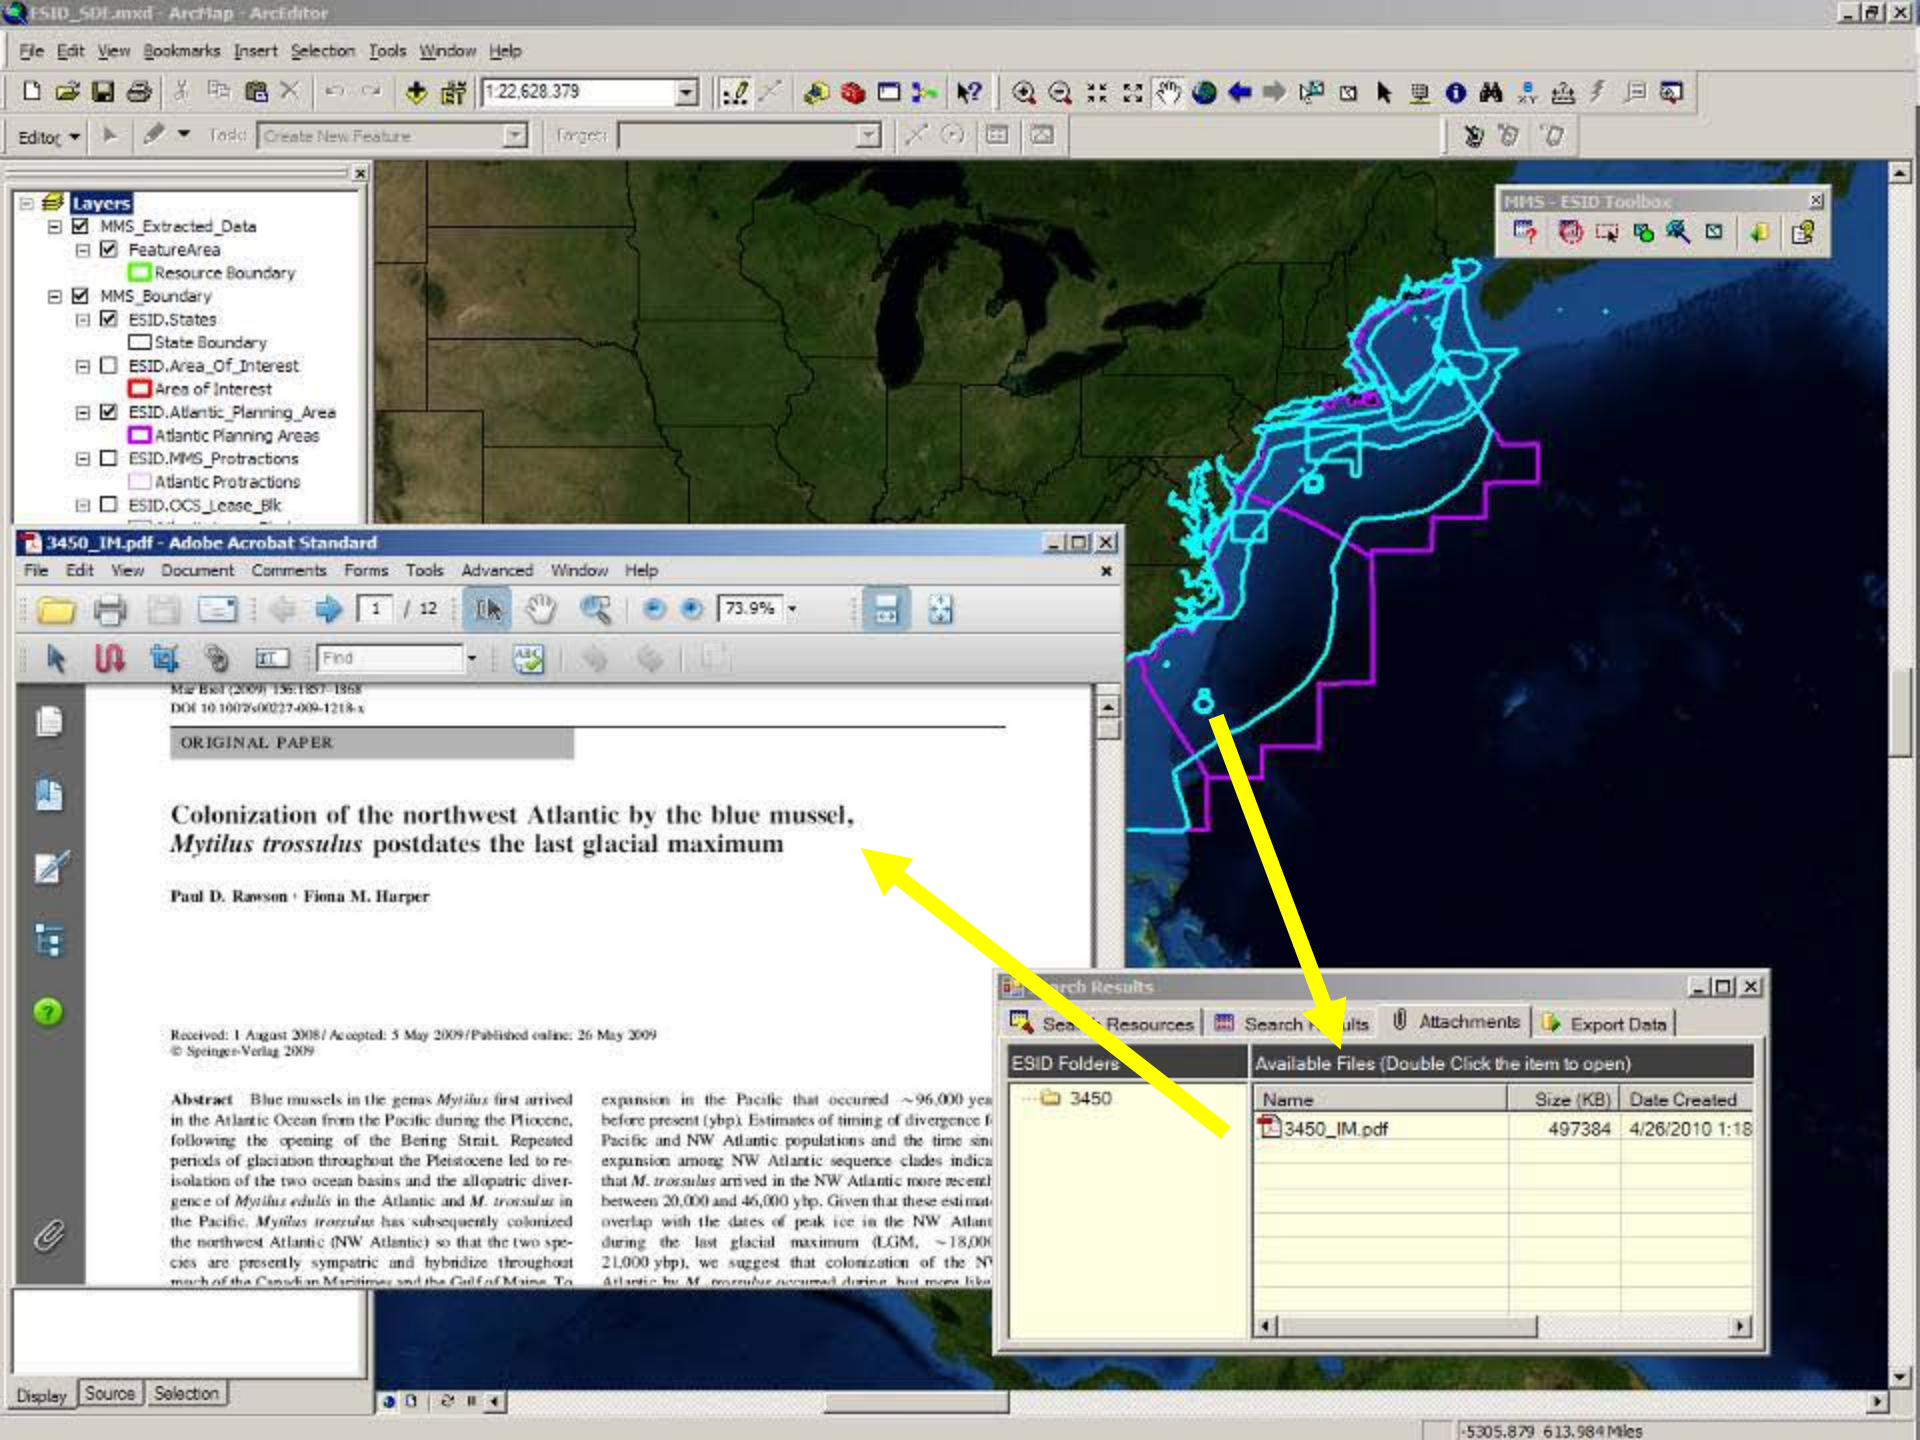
ESID_SDE.mxd - ArcMap - ArcEditor

File Edit View Bookmarks Insert Selection Tools Window Help

1:22,628,379

Editor Task: Create New Feature Target:

Layers
MMS_Extracted_Data
FeatureArea
Resource Boundary
MMS_Boundary
ESID.States
State Boundary
ESID.Area_Of_Interest
Area of Interest
ESID.Atlantic_Planning_Area
Atlantic Planning Areas
ESID.MMS_Protractions
Atlantic Protractions
ESID.OCS_Lease_Blk

MMS - ESID Toolbox

3450_IM.pdf - Adobe Acrobat Standard

File Edit View Document Comments Forms Tools Advanced Window Help

1 / 12 73.9%

Find

Mar Biol (2009) 156:1857–1868
DOI 10.1007/s00227-009-1218-x

ORIGINAL PAPER

Colonization of the northwest Atlantic by the blue mussel, *Mytilus trossulus* postdates the last glacial maximum

Paul D. Rawson · Fiona M. Harper

Received: 1 August 2008 / Accepted: 5 May 2009 / Published online: 26 May 2009
© Springer-Verlag 2009

**Abstract** Blue mussels in the genus *Mytilus* first arrived in the Atlantic Ocean from the Pacific during the Pliocene, following the opening of the Bering Strait. Repeated periods of glaciation throughout the Pleistocene led to reisolation of the two ocean basins and the allopatric divergence of *Mytilus edulis* in the Atlantic and *M. trossulus* in the Pacific. *Mytilus trossulus* has subsequently colonized the northwest Atlantic (NW Atlantic) so that the two species are presently sympatric and hybridize throughout much of the Canadian Maritimes and the Gulf of Maine. To

expansion in the Pacific that occurred ~96,000 yea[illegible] before present (ybp). Estimates of timing of divergence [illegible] Pacific and NW Atlantic populations and the time sin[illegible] expansion among NW Atlantic sequence clades indica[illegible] that *M. trossulus* arrived in the NW Atlantic more recent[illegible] between 20,000 and 46,000 ybp. Given that these estimat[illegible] overlap with the dates of peak ice in the NW Atlant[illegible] during the last glacial maximum (LGM, ~18,00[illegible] 21,000 ybp), we suggest that colonization of the N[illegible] Atlantic by *M. trossulus* occurred during but more lik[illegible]

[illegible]rch Results

Sea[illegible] Resources | Search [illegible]ults | Attachments | Export Data

ESID Folders
3450

Available Files (Double Click the item to open)

| Name | Size (KB) | Date Created |
|---|---|---|
| 3450_IM.pdf | 497384 | 4/26/2010 1:18 |

Display Source Selection

-5305.879 613.984 Miles